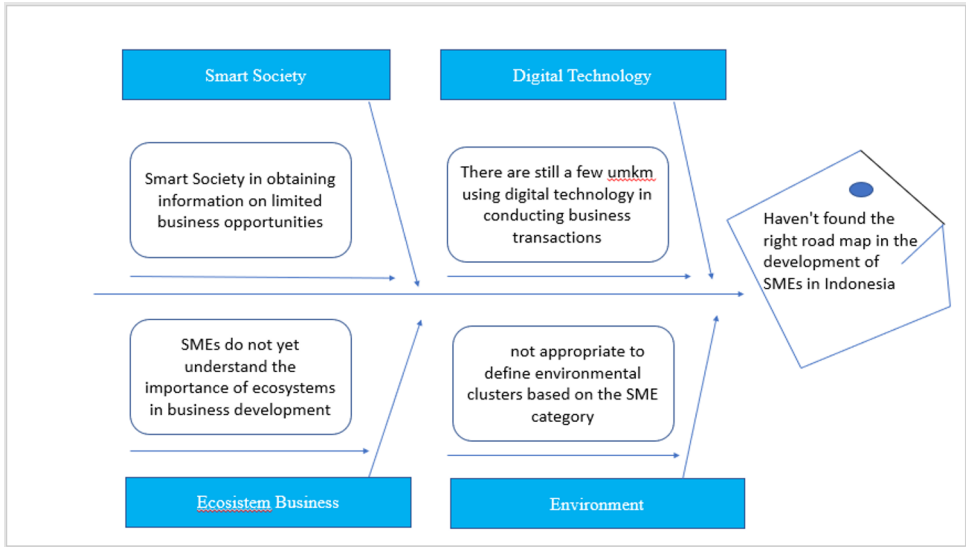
Smart Society

Digital Technology

Smart Society in obtaining information on limited business opportunities

There are still a few umkm using digital technology in conducting business transactions

Haven't found the right road map in the development of SMEs in Indonesia

SMEs do not yet understand the importance of ecosystems in business development

not appropriate to define environmental clusters based on the SME category

Ecosistem Business

Environment